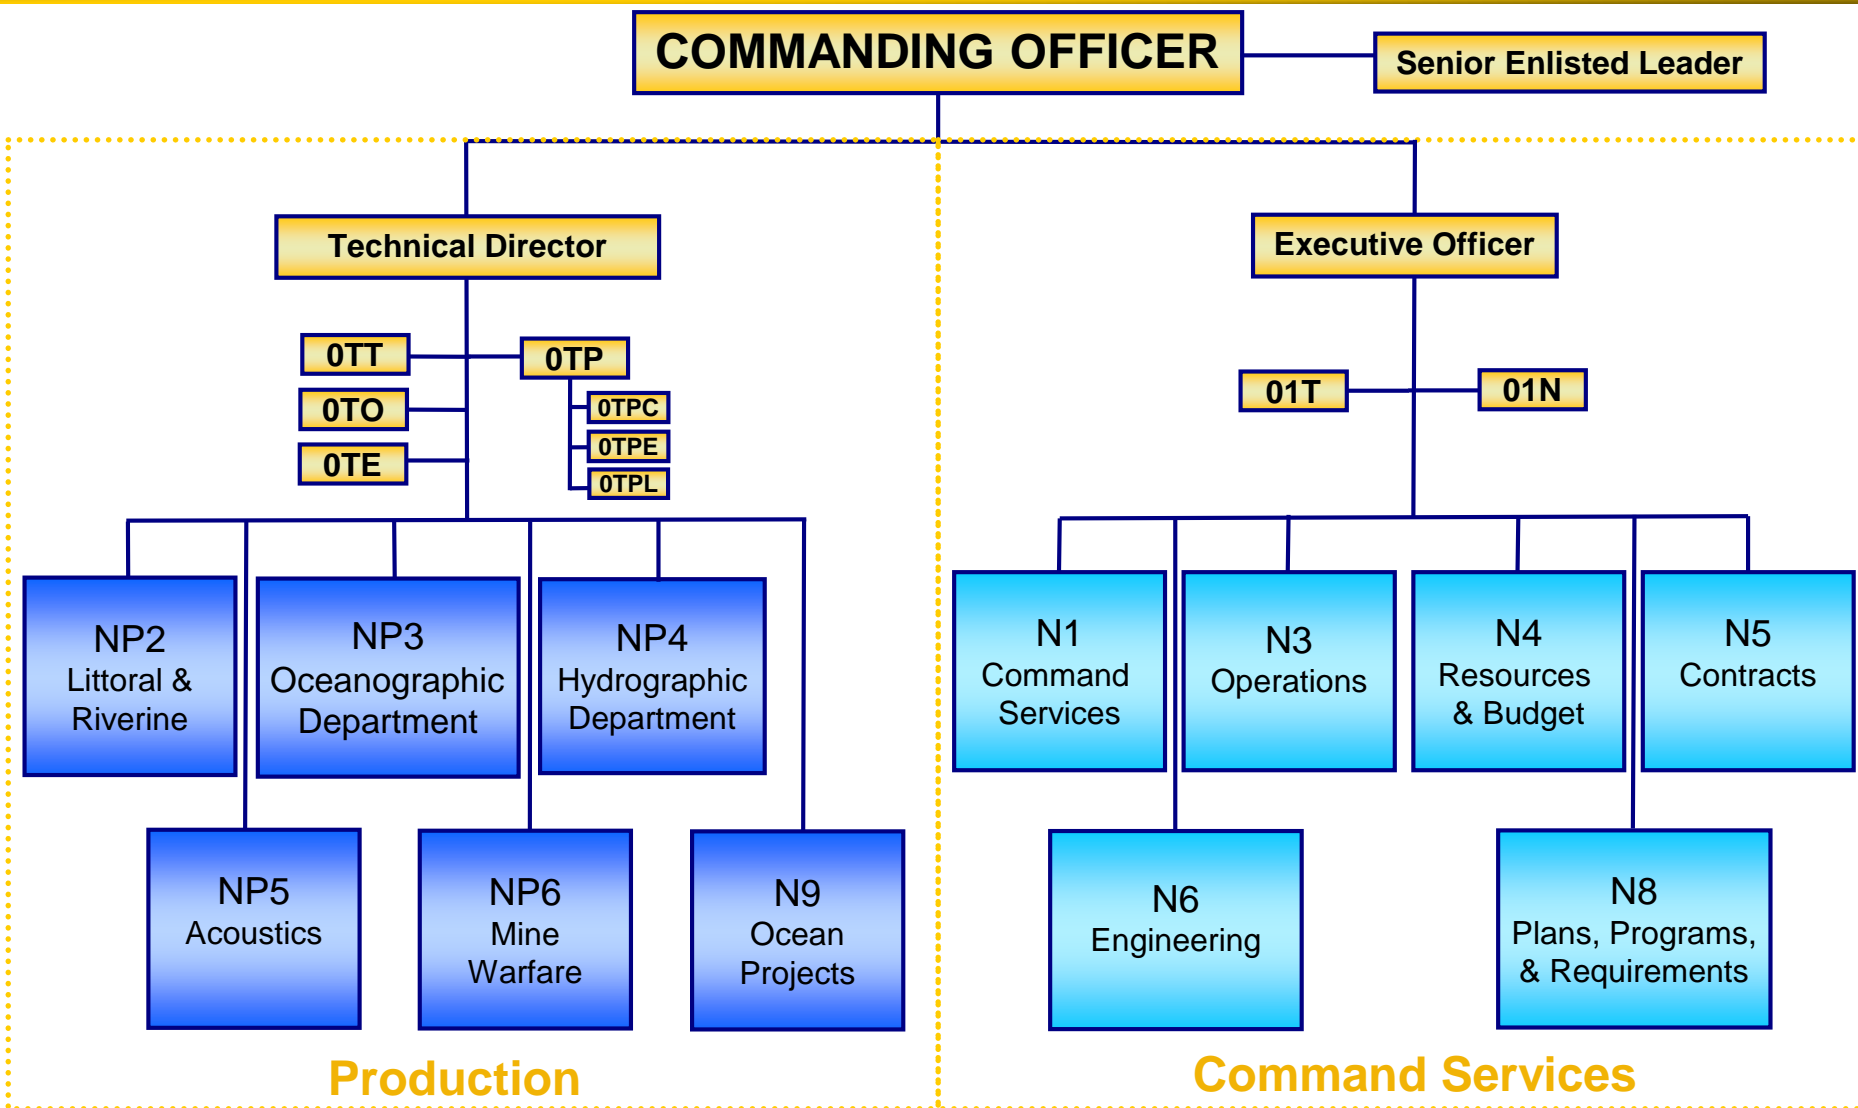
COMMANDING OFFICER

Senior Enlisted Leader

Technical Director

0TT

0TO

0TE

0TP

0TPC

0TPE

0TPL

NP2 Littoral & Riverine

NP3 Oceanographic Department

NP4 Hydrographic Department

NP5 Acoustics

NP6 Mine Warfare

N9 Ocean Projects

Production

Executive Officer

01T

01N

N1 Command Services

N3 Operations

N4 Resources & Budget

N5 Contracts

N6 Engineering

N8 Plans, Programs, & Requirements

Command Services